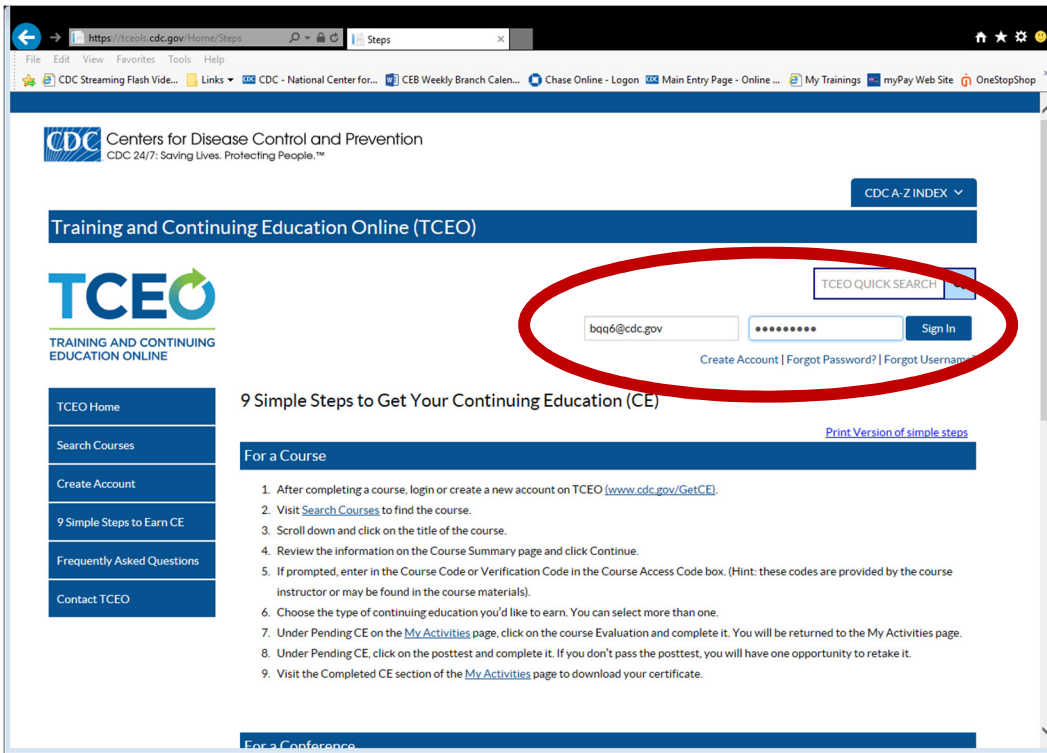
https://tceols.cdc.gov/Home/Steps
Steps
File Edit View Favorites Tools Help
CDC Streaming Flash Vide... Links CDC - National Center for... CEB Weekly Branch Calen... Chase Online - Logon Main Entry Page - Online ... My Trainings myPay Web Site OneStopShop

CDC Centers for Disease Control and Prevention
CDC 24/7: Saving Lives. Protecting People.™

CDC A-Z INDEX

Training and Continuing Education Online (TCEO)

TCEO
TRAINING AND CONTINUING EDUCATION ONLINE

TCEO QUICK SEARCH

bqq6@cdc.gov ••••••••• Sign In

Create Account | Forgot Password? | Forgot Usernam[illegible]

TCEO Home
Search Courses
Create Account
9 Simple Steps to Earn CE
Frequently Asked Questions
Contact TCEO

9 Simple Steps to Get Your Continuing Education (CE)

Print Version of simple steps

For a Course

1. After completing a course, login or create a new account on TCEO (www.cdc.gov/GetCE).
2. Visit Search Courses to find the course.
3. Scroll down and click on the title of the course.
4. Review the information on the Course Summary page and click Continue.
5. If prompted, enter in the Course Code or Verification Code in the Course Access Code box. (Hint: these codes are provided by the course instructor or may be found in the course materials).
6. Choose the type of continuing education you'd like to earn. You can select more than one.
7. Under Pending CE on the My Activities page, click on the course Evaluation and complete it. You will be returned to the My Activities page.
8. Under Pending CE, click on the posttest and complete it. If you don't pass the posttest, you will have one opportunity to retake it.
9. Visit the Completed CE section of the My Activities page to download your certificate.

For a Conference